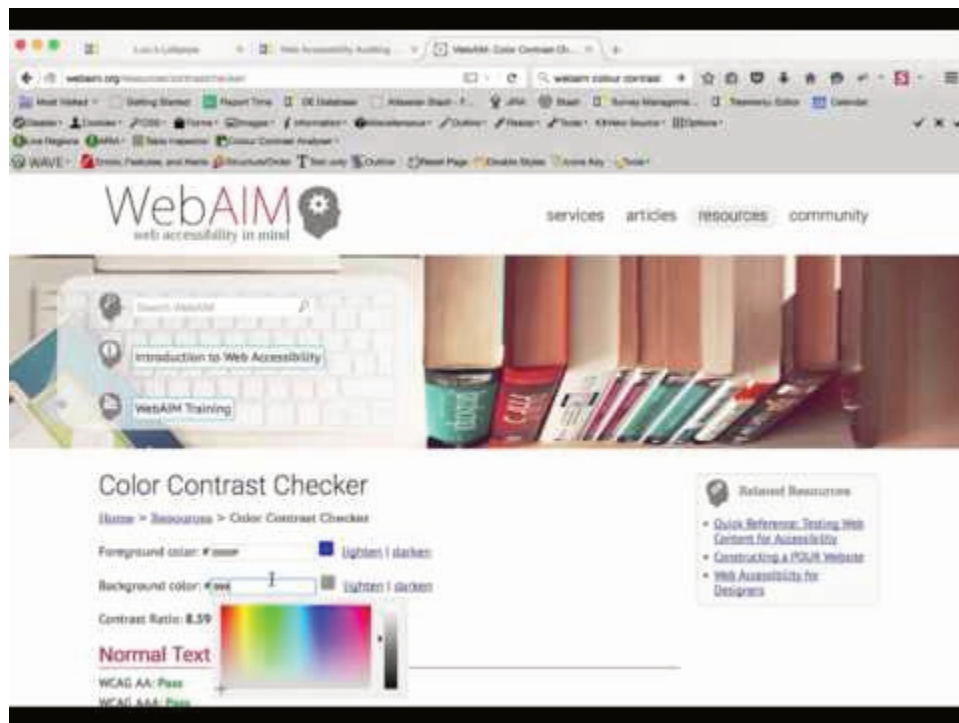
WebAIM Color Contrast Ch...

webaim.org/resources/contrastchecker

webaim colour contrast

WAVE

WebAIM
web accessibility in mind

services articles resources community

Search WebAIM

Introduction to Web Accessibility

WebAIM Training

Color Contrast Checker

Home > Resources > Color Contrast Checker

Foreground color: #

lighten | darken

Background color: #

lighten | darken

Contrast Ratio: 8.59

Normal Text

WCAG AA: Pass

WCAG AAA: Pass

Related Resources

• Quick Reference: Testing Web Content for Accessibility
• Constructing a POUR Website
• Web Accessibility for Designers